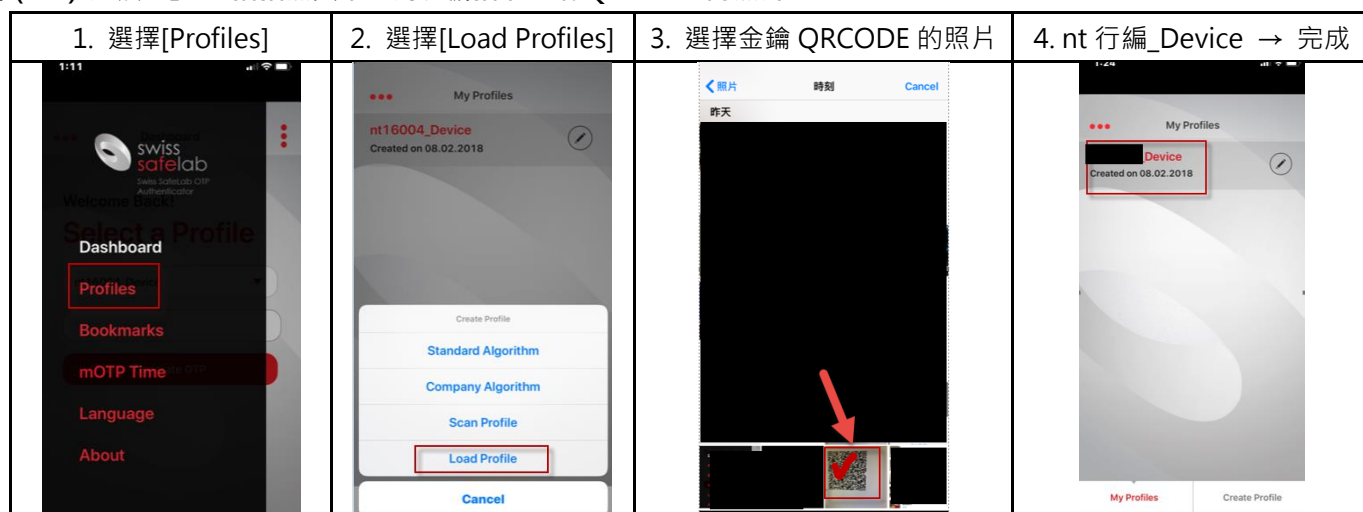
| 1. 選擇[Profiles] | 2. 選擇[Load Profiles] | 3. 選擇金鑰 QRCODE 的照片 | 4. nt 行編_Device → 完成 |
|---|---|---|---|
| 1:11 swiss safelab Swiss SafeLab OTP Authenticator Welcome Back! Select a Profile Dashboard Profiles Bookmarks mOTP Time Language About | My Profiles nt16004_Device Created on 08.02.2018 Create Profile Standard Algorithm Company Algorithm Scan Profile Load Profile Cancel | 照片 時刻 Cancel 昨天 | My Profiles Device Created on 08.02.2018 My Profiles Create Profile |